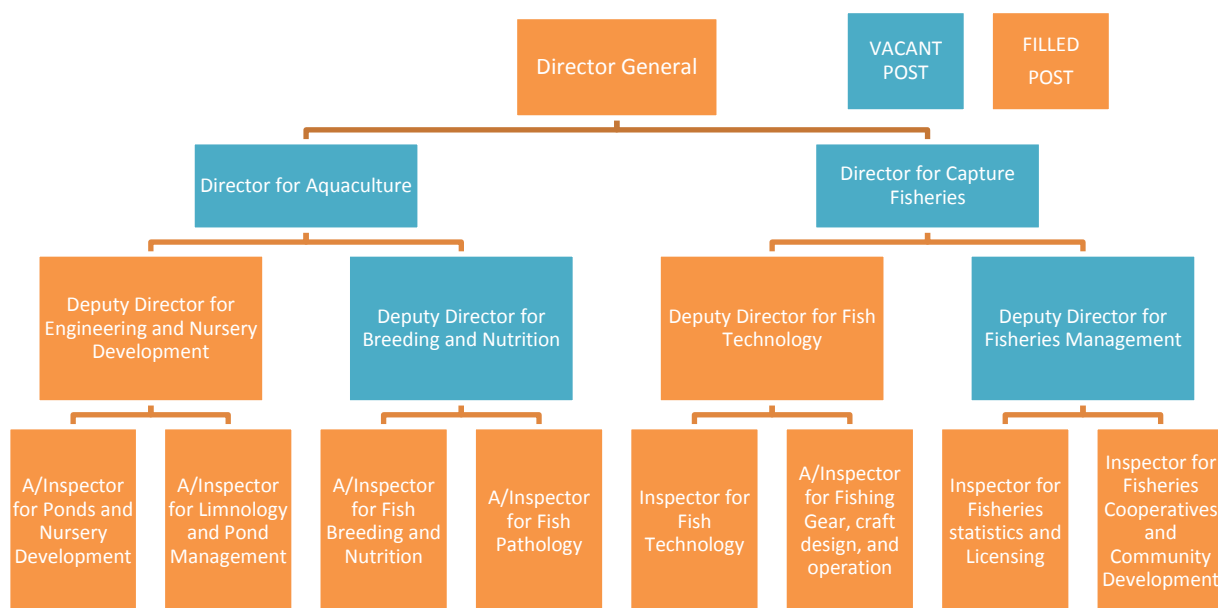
Director General

VACANT POST

FILLED POST

Director for Aquaculture

Director for Capture Fisheries

Deputy Director for Engineering and Nursery Development

Deputy Director for Breeding and Nutrition

Deputy Director for Fish Technology

Deputy Director for Fisheries Management

A/Inspector for Ponds and Nursery Development

A/Inspector for Limnology and Pond Management

A/Inspector for Fish Breeding and Nutrition

A/Inspector for Fish Pathology

Inspector for Fish Technology

A/Inspector for Fishing Gear, craft design, and operation

Inspector for Fisheries statistics and Licensing

Inspector for Fisheries Cooperatives and Community Development